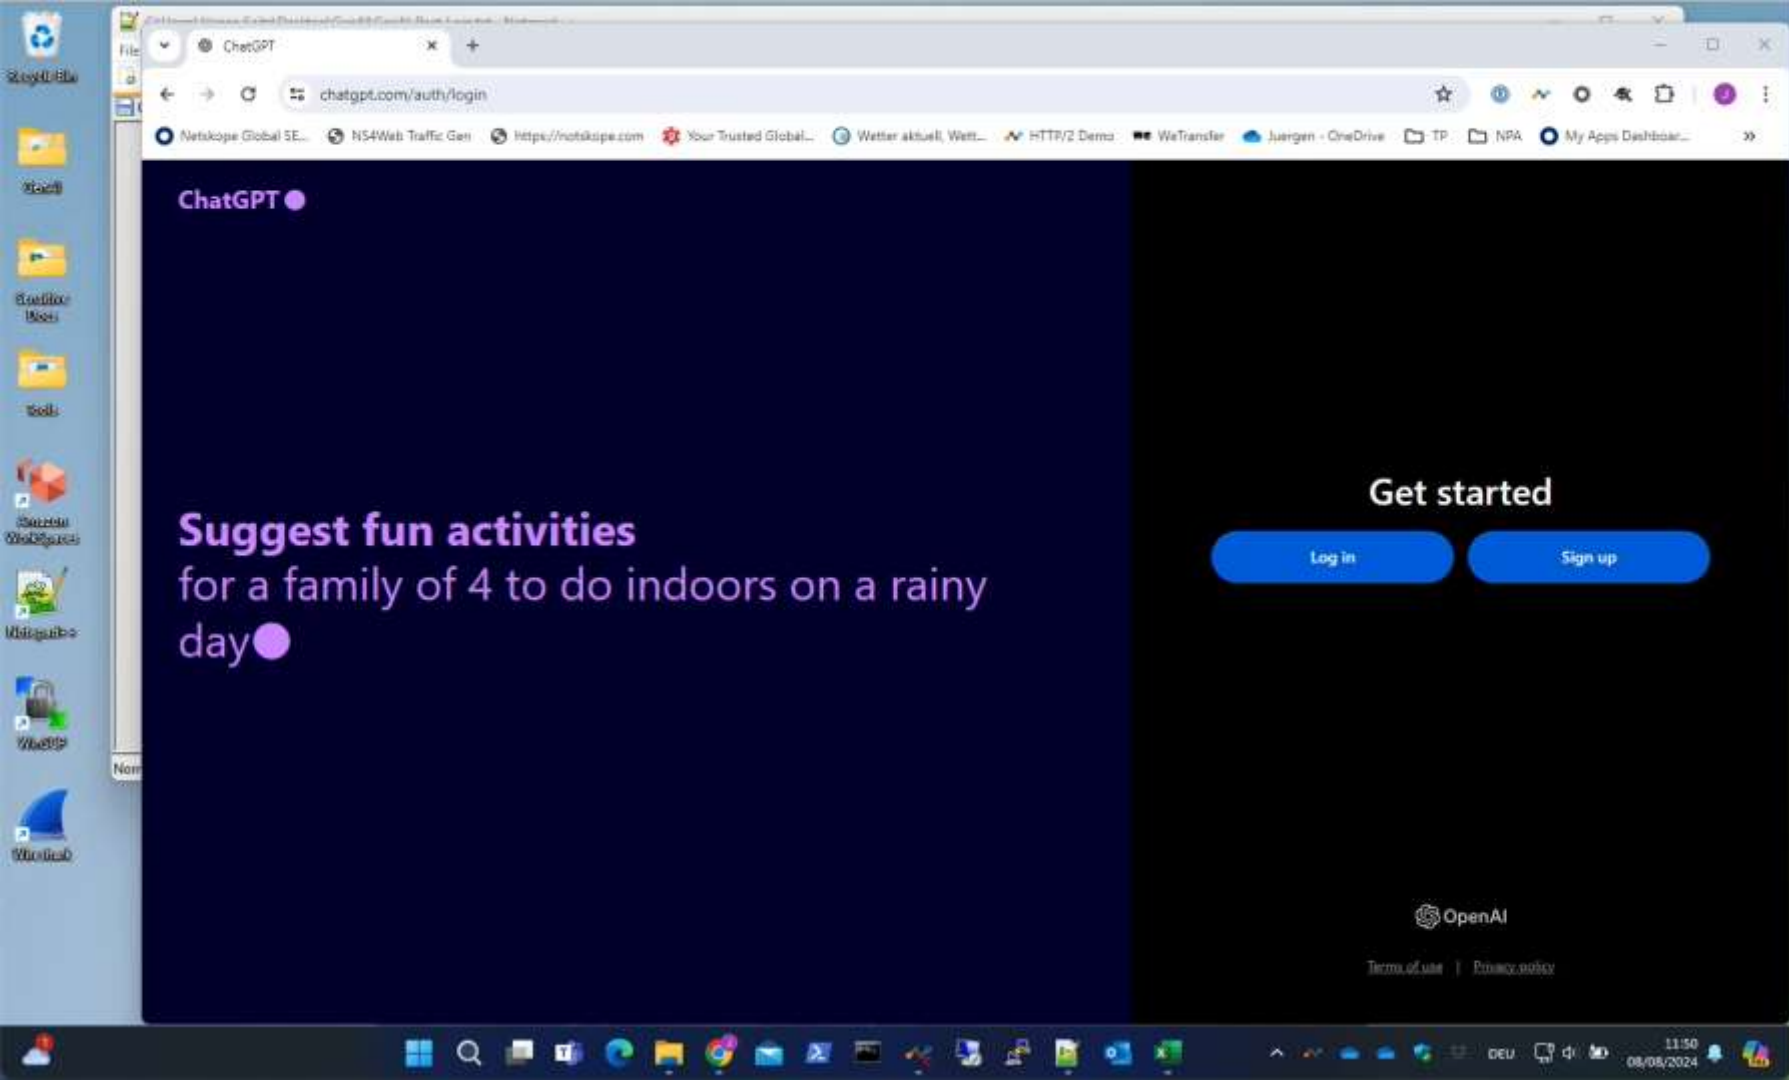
Recycle Bin

Gendl

Sandbox Docs

tools

Amazon WorkSpaces

Notepad++

WinSCP

Wireshark

File

Nor

ChatGPT

chatgpt.com/auth/login

Netskope Global SE... NS4Web Traffic Gen https://notskope.com Your Trusted Global... Wetter aktuell, Wett... HTTP/2 Demo WeTransfer Juergen - OneDrive TP NPA My Apps Dashboar...

ChatGPT

Suggest fun activities
for a family of 4 to do indoors on a rainy day

Get started

Log in

Sign up

OpenAI

Terms of use | Privacy policy

DEU

11:50
08/08/2024